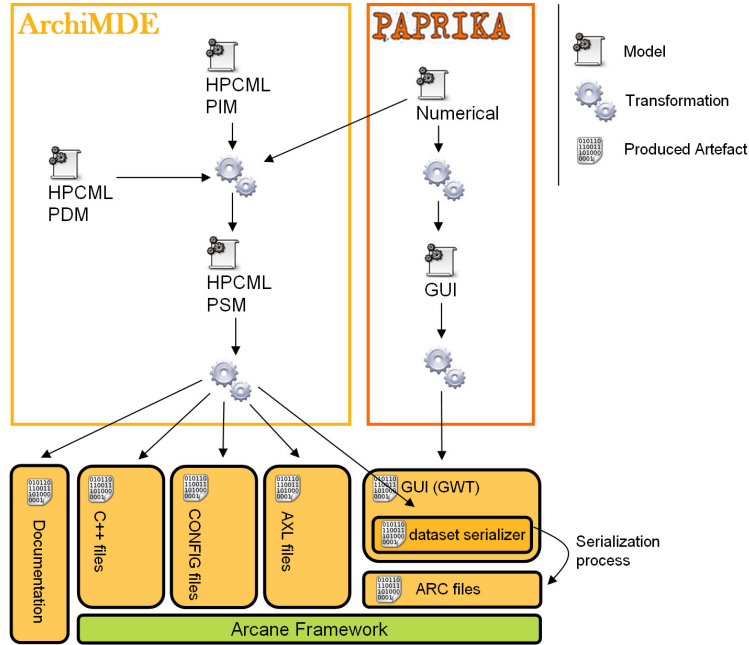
ArchiMDE

PAPRIKA

Model

Transformation

Produced Artefact

HPCML PIM

Numerical

HPCML PDM

HPCML PSM

GUI

Documentation

C++ files

CONFIG files

AXL files

GUI (GWT)

dataset serializer

Serialization process

ARC files

Arcane Framework